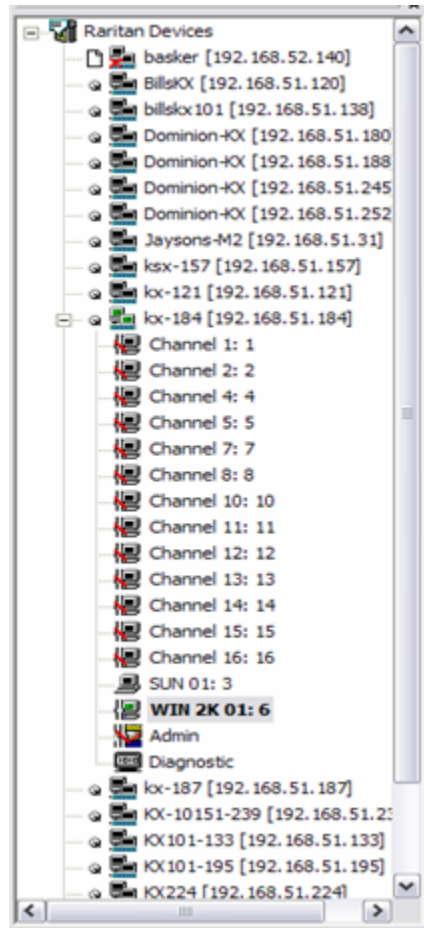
Raritan Devices
basker [192.168.52.140]
BillsKX [192.168.51.120]
billskx101 [192.168.51.138]
Dominion-KX [192.168.51.180
Dominion-KX [192.168.51.188
Dominion-KX [192.168.51.245
Dominion-KX [192.168.51.252
Jaysons-M2 [192.168.51.31]
ksx-157 [192.168.51.157]
kx-121 [192.168.51.121]
kx-184 [192.168.51.184]
Channel 1: 1
Channel 2: 2
Channel 4: 4
Channel 5: 5
Channel 7: 7
Channel 8: 8
Channel 10: 10
Channel 11: 11
Channel 12: 12
Channel 13: 13
Channel 14: 14
Channel 15: 15
Channel 16: 16
SUN 01: 3
WIN 2K 01: 6
Admin
Diagnostic
kx-187 [192.168.51.187]
KX-10151-239 [192.168.51.2
KX101-133 [192.168.51.133]
KX101-195 [192.168.51.195]
KX224 [192.168.51.224]